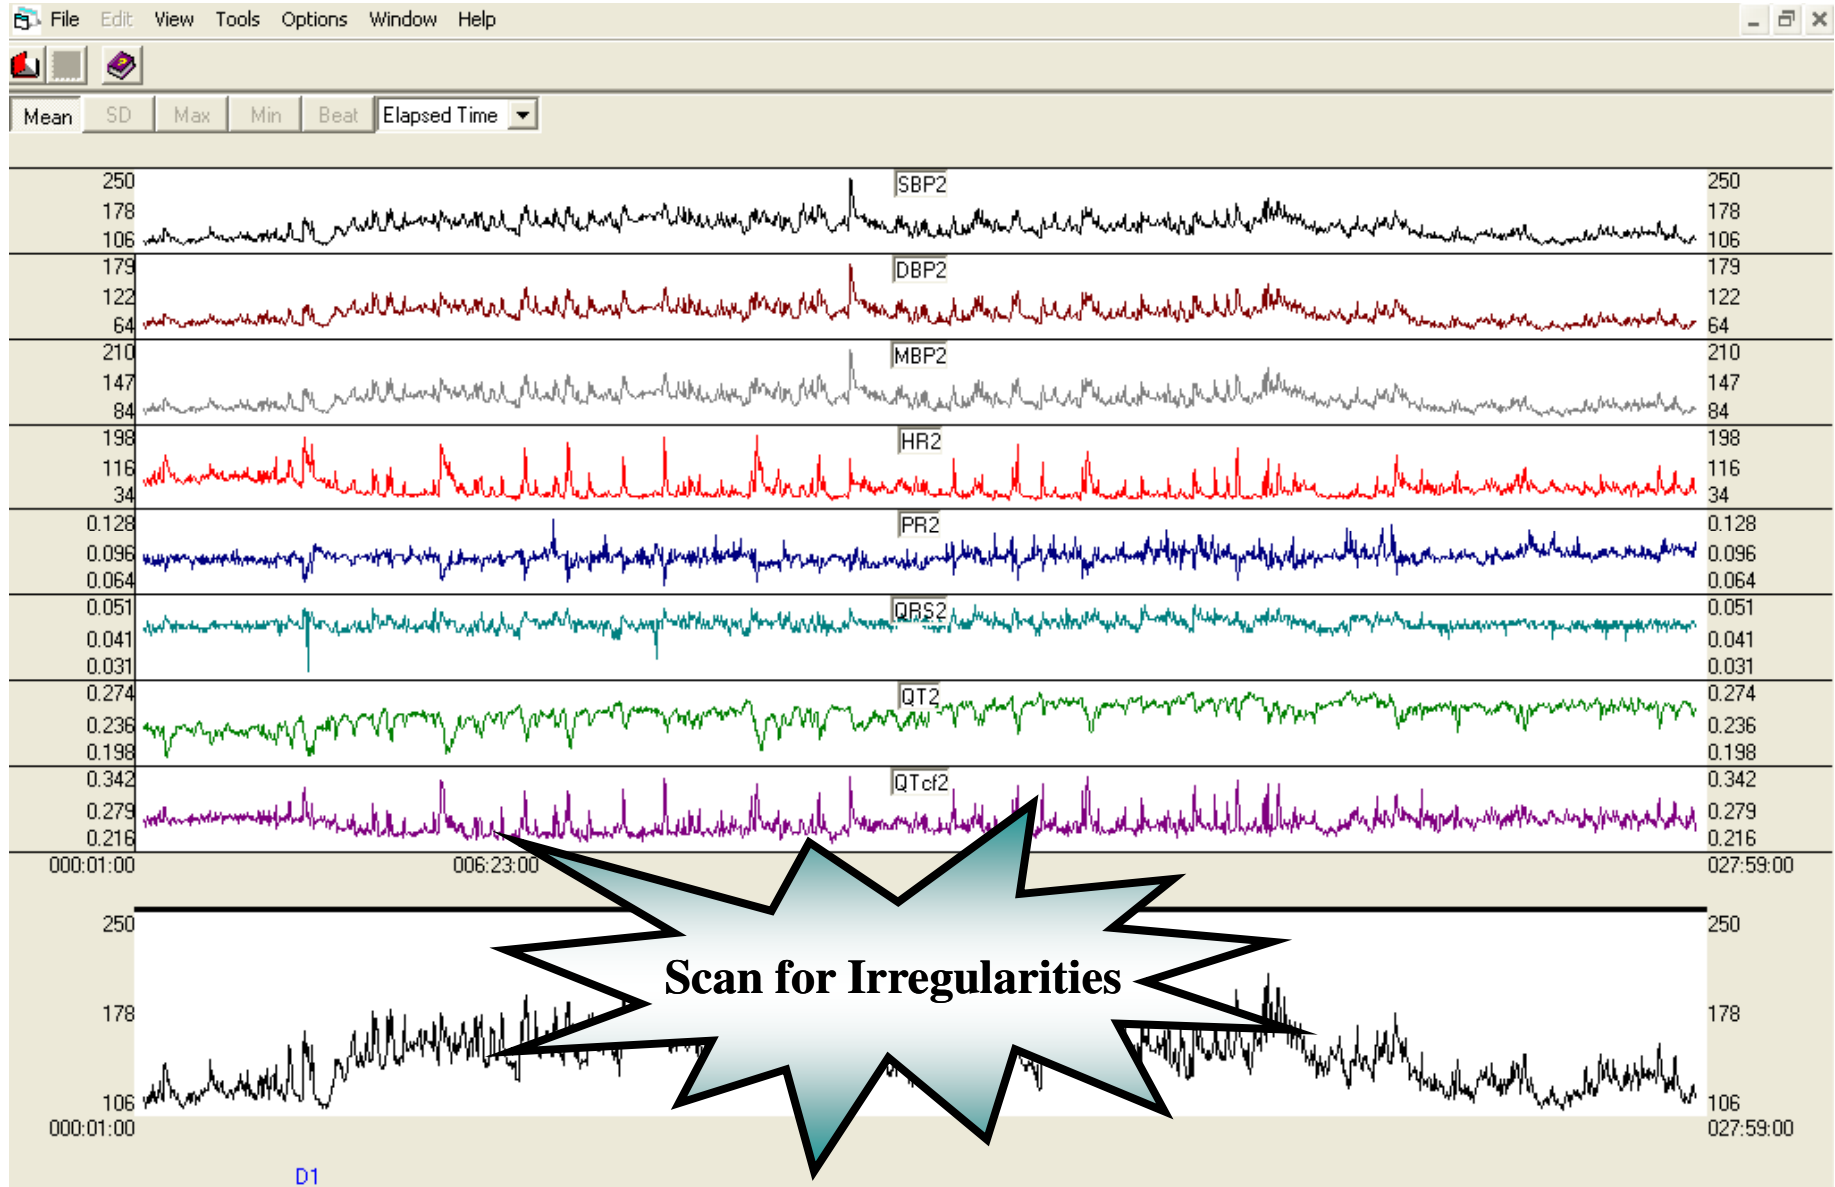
File Edit View Tools Options Window Help

Mean SD Max Min Beat Elapsed Time

250
178
106
SBP2
250
178
106

179
122
64
DBP2
179
122
64

210
147
84
MBP2
210
147
84

198
116
34
HR2
198
116
34

0.128
0.096
0.064
PR2
0.128
0.096
0.064

0.051
0.041
0.031
QRS2
0.051
0.041
0.031

0.274
0.236
0.198
QT2
0.274
0.236
0.198

0.342
0.279
0.216
QTcf2
0.342
0.279
0.216

000:01:00
006:23:00
027:59:00

250
178
106
250
178
106

Scan for Irregularities

000:01:00
027:59:00

D1